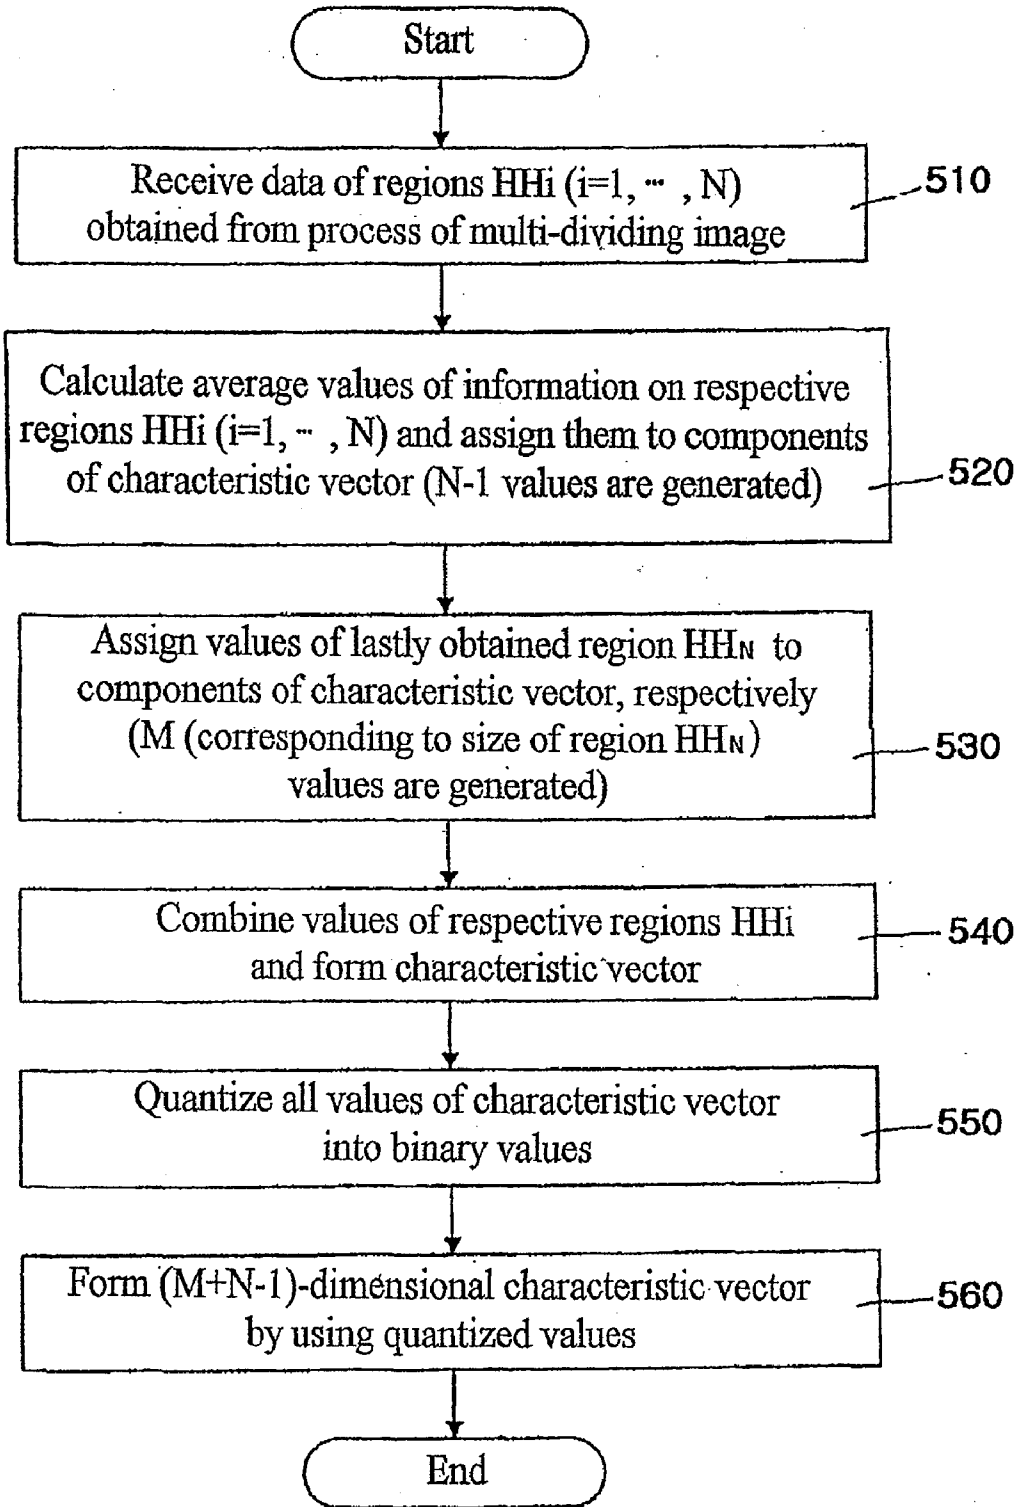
Start

Receive data of regions HHi (i=1, ··· , N) obtained from process of multi-dividing image

510

Calculate average values of information on respective regions HHi (i=1, ··· , N) and assign them to components of characteristic vector (N-1 values are generated)

520

Assign values of lastly obtained region $HH_N$ to components of characteristic vector, respectively (M (corresponding to size of region $HH_N$) values are generated)

530

Combine values of respective regions HHi and form characteristic vector

540

Quantize all values of characteristic vector into binary values

550

Form (M+N-1)-dimensional characteristic vector by using quantized values

560

End